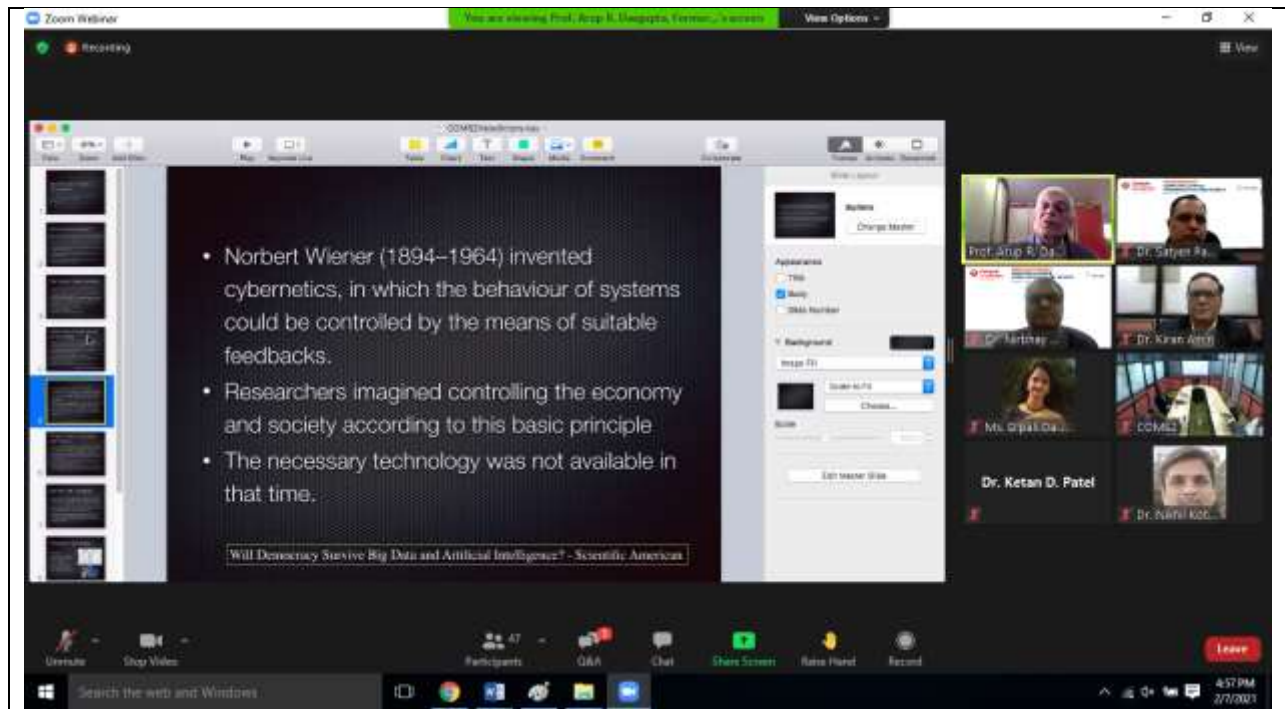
Zoom Webinar
You are viewing Prof. Arup R. Dasgupta, Former...'s screen
View Options

Recording

View

Norbert Wiener (1894–1964) invented cybernetics, in which the behaviour of systems could be controlled by the means of suitable feedbacks.
Researchers imagined controlling the economy and society according to this basic principle
The necessary technology was not available in that time.

Will Democracy Survive Big Data and Artificial Intelligence? - Scientific American

Change Master
Appearance
Title
Body
Slide Number
Background
Image Fill
Scale to Fit
Choose...
Edit Master Slide

Prof. Arup R. Da...
Dr. Satyen Pa...
Dr. Sanjay ...
Dr. Kiran Amin
Ms. Dipali Da...
COMS2
Dr. Ketan D. Patel
Dr. Nehil Kot...

Unmute
Stop Video
47
Participants
Q&A
Chat
Share Screen
Raise Hand
Record
Leave

Search the web and Windows
4:57 PM
2/7/2021